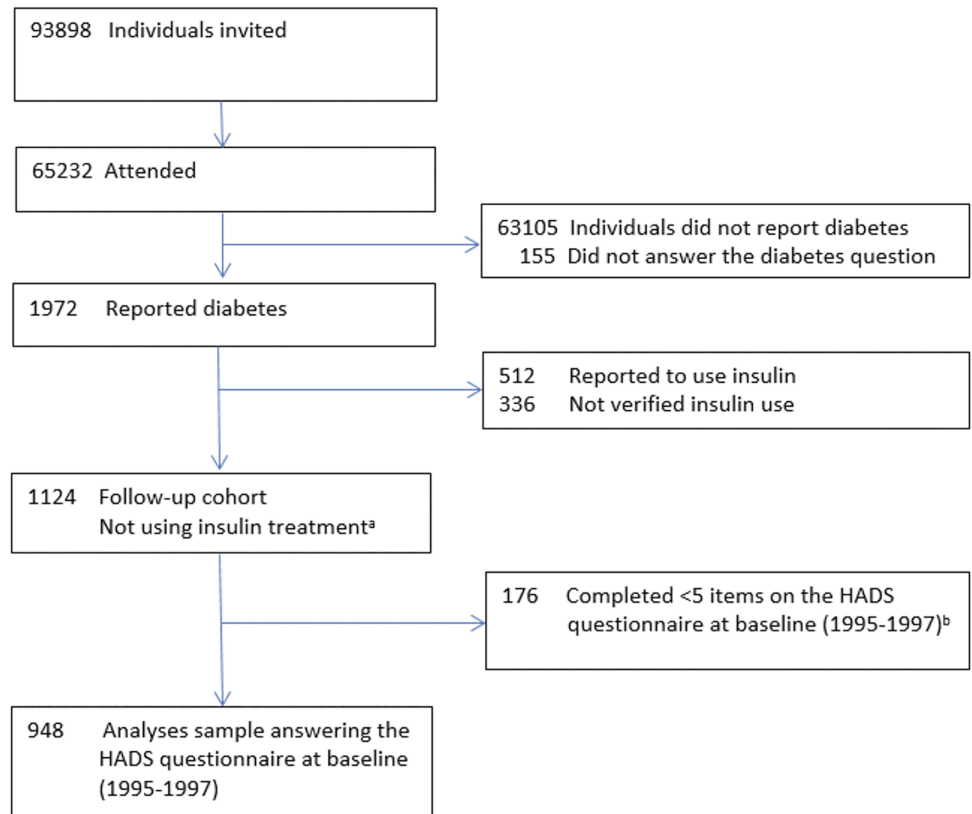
93898 Individuals invited

65232 Attended

63105 Individuals did not report diabetes
155 Did not answer the diabetes question

1972 Reported diabetes

512 Reported to use insulin
336 Not verified insulin use

1124 Follow-up cohort
Not using insulin treatment$^{a}$

176 Completed <5 items on the HADS questionnaire at baseline (1995-1997)$^{b}$

948 Analyses sample answering the HADS questionnaire at baseline (1995-1997)